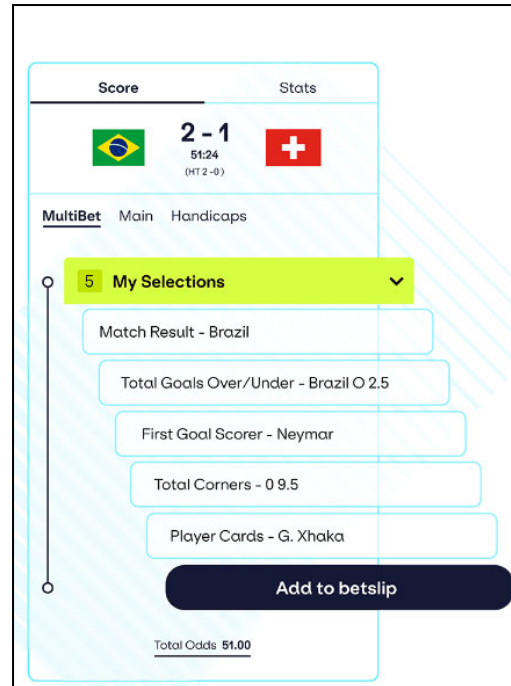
Score

Stats

2 - 1
51:24
(HT 2 - 0)

MultiBet Main Handicaps

5 My Selections

Match Result - Brazil

Total Goals Over/Under - Brazil O 2.5

First Goal Scorer - Neymar

Total Corners - 0 9.5

Player Cards - G. Xhaka

Add to betslip

Total Odds 51.00